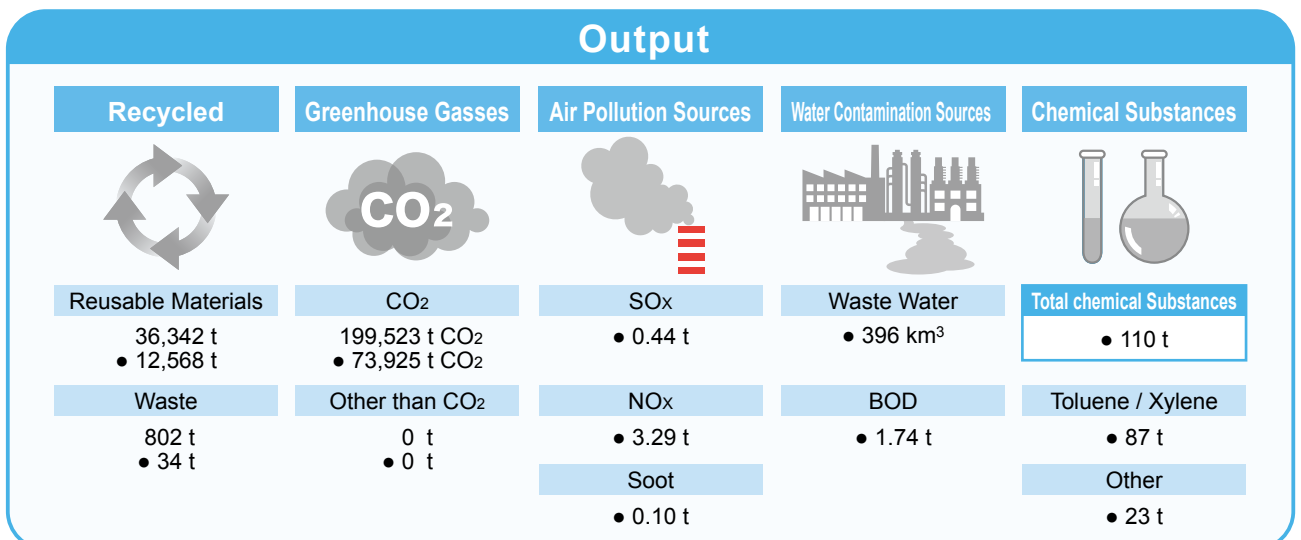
Output

Recycled

Reusable Materials

36,342 t
● 12,568 t

Waste

802 t
● 34 t

Greenhouse Gasses

$CO_2$

$CO_2$

199,523 t $CO_2$
● 73,925 t $CO_2$

Other than $CO_2$

0 t
● 0 t

Air Pollution Sources

$SO_X$

● 0.44 t

$NO_X$

● 3.29 t

Soot

● 0.10 t

Water Contamination Sources

Waste Water

● 396 $km^3$

BOD

● 1.74 t

Chemical Substances

Total chemical Substances

● 110 t

Toluene / Xylene

● 87 t

Other

● 23 t